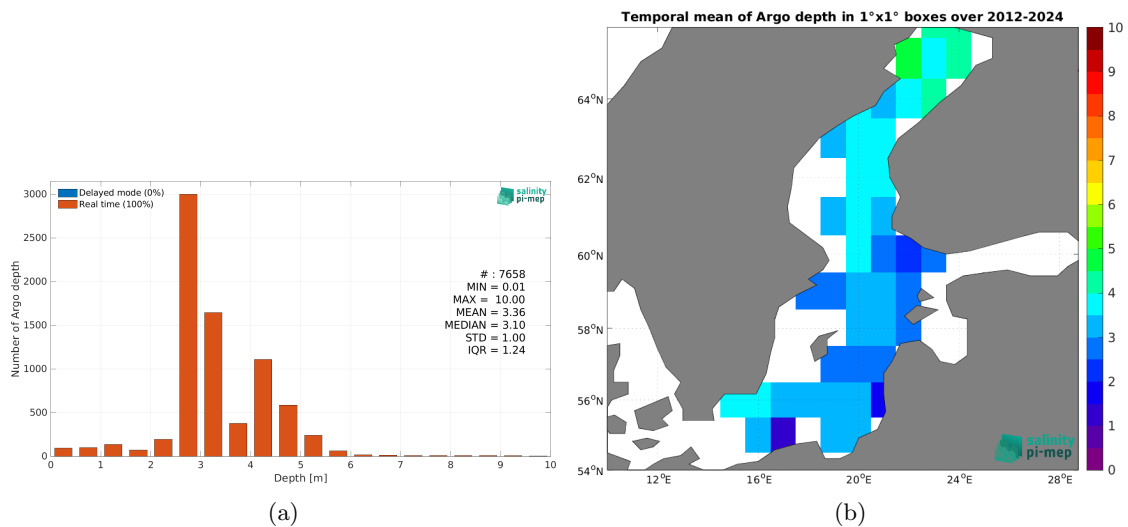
Delayed mode (0%)
Real time (100%)

salinity pi-mep

Number of Argo depth

3000
2500
2000
1500
1000
500
0

# : 7658
MIN = 0.01
MAX = 10.00
MEAN = 3.36
MEDIAN = 3.10
STD = 1.00
IQR = 1.24

0 1 2 3 4 5 6 7 8 9 10
Depth [m]

(a)

Temporal mean of Argo depth in 1°x1° boxes over 2012-2024

64°N
62°N
60°N
58°N
56°N
54°N

12°E 16°E 20°E 24°E 28°E

salinity pi-mep

10
9
8
7
6
5
4
3
2
1
0

(b)